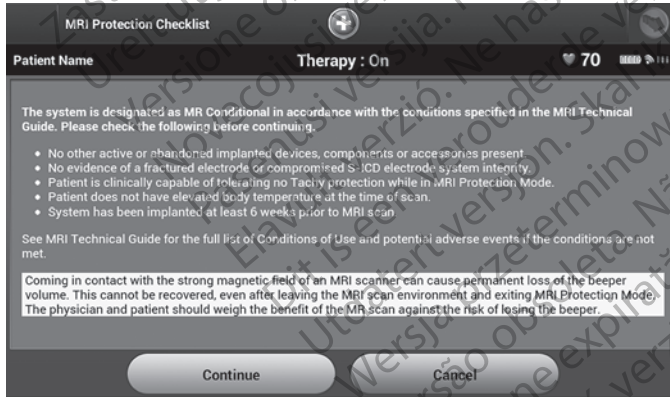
MRI Protection Checklist

Patient Name

Therapy : On

70

The system is designated as MR Conditional in accordance with the conditions specified in the MRI Technical Guide. Please check the following before continuing.

• No other active or abandoned implanted devices, components or accessories present
• No evidence of a fractured electrode or compromised S-ICD electrode system integrity.
• Patient is clinically capable of tolerating no Tachy protection while in MRI Protection Mode.
• Patient does not have elevated body temperature at the time of scan.
• System has been implanted at least 6 weeks prior to MRI scan

See MRI Technical Guide for the full list of Conditions of Use and potential adverse events if the conditions are not met.

Coming in contact with the strong magnetic field of an MRI scanner can cause permanent loss of the beeper volume. This cannot be recovered, even after leaving the MRI scan environment and exiting MRI Protection Mode. The physician and patient should weigh the benefit of the MR scan against the risk of losing the beeper.

Continue

Cancel